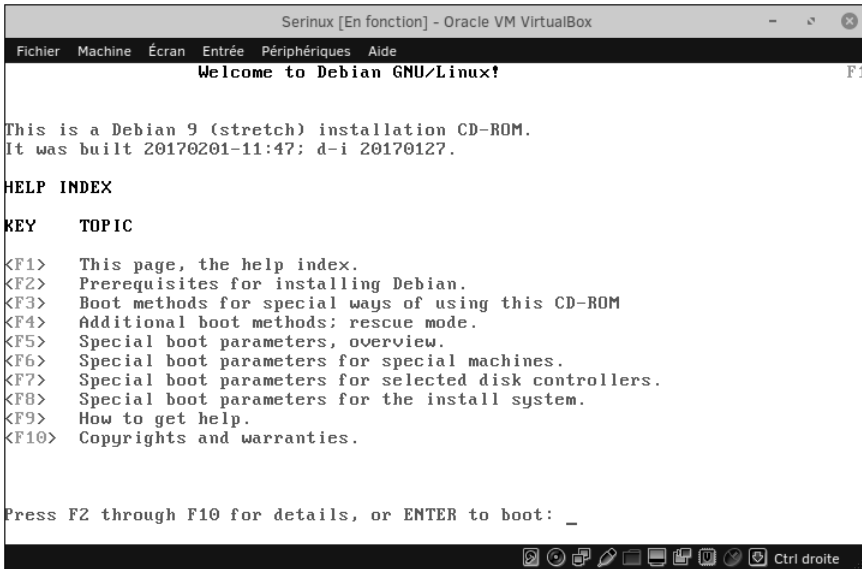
Serinux [En fonction] - Oracle VM VirtualBox

Fichier Machine Écran Entrée Périphériques Aide

Welcome to Debian GNU/Linux!

F1

This is a Debian 9 (stretch) installation CD-ROM.
It was built 20170201-11:47; d-i 20170127.

HELP INDEX

KEY TOPIC

<F1> This page, the help index.
<F2> Prerequisites for installing Debian.
<F3> Boot methods for special ways of using this CD-ROM
<F4> Additional boot methods; rescue mode.
<F5> Special boot parameters, overview.
<F6> Special boot parameters for special machines.
<F7> Special boot parameters for selected disk controllers.
<F8> Special boot parameters for the install system.
<F9> How to get help.
<F10> Copyrights and warranties.

Press F2 through F10 for details, or ENTER to boot: _

Ctrl droite